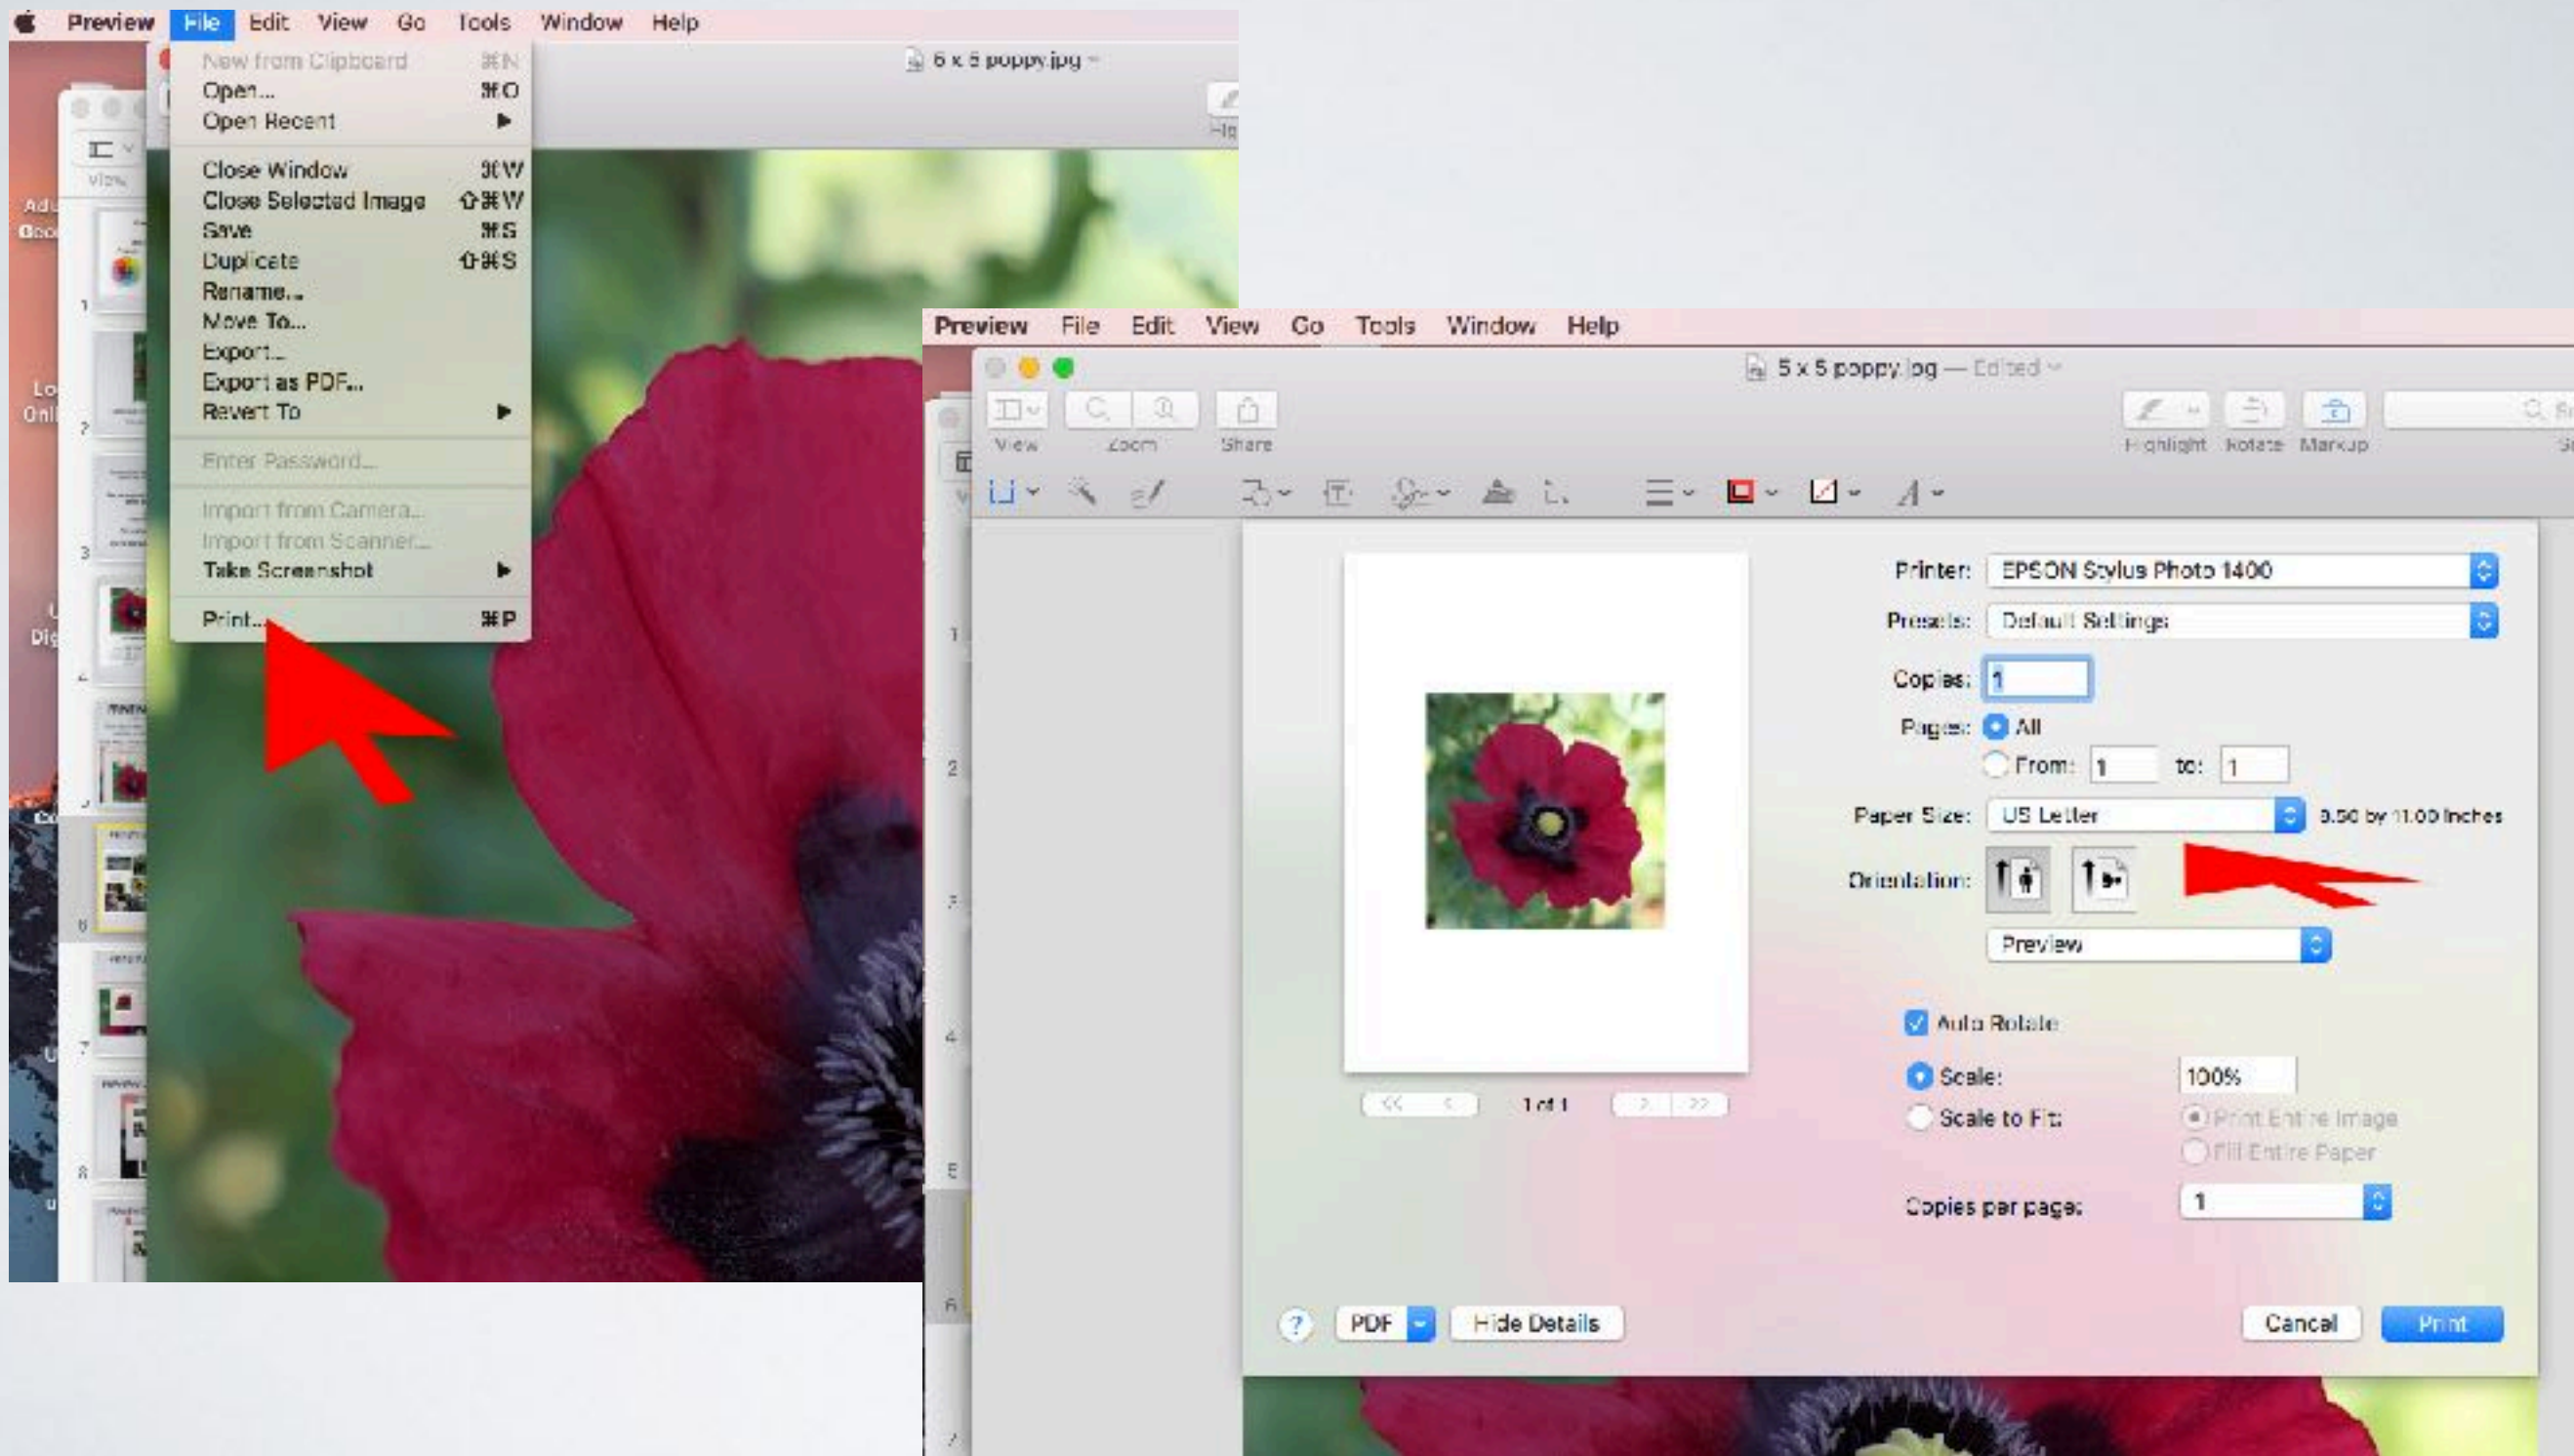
Preview File Edit View Go Tools Window Help

New from Clipboard ⌘N
Open... ⌘O
Open Recent ▶
Close Window ⌘W
Close Selected Image ⇧⌘W
Save ⌘S
Duplicate ⇧⌘S
Rename...
Move To...
Export...
Export as PDF...
Revert To ▶
Enter Password...
Import from Camera...
Import from Scanner...
Take Screenshot ▶
Print... ⌘P

6 x 5 poppy.jpg

Preview File Edit View Go Tools Window Help

5 x 5 poppy.jpg — Edited

View Zoom Share Highlight Rotate Markup

Printer: EPSON Stylus Photo 1400
Presets: Default Settings
Copies: 1
Pages: All
From: 1 to: 1
Paper Size: US Letter 8.50 by 11.00 inches
Orientation:
Preview
Auto Rotate
Scale: 100%
Scale to Fit: Print Entire Image
Fill Entire Paper
Copies per page: 1

1 of 1

? PDF Hide Details Cancel Print